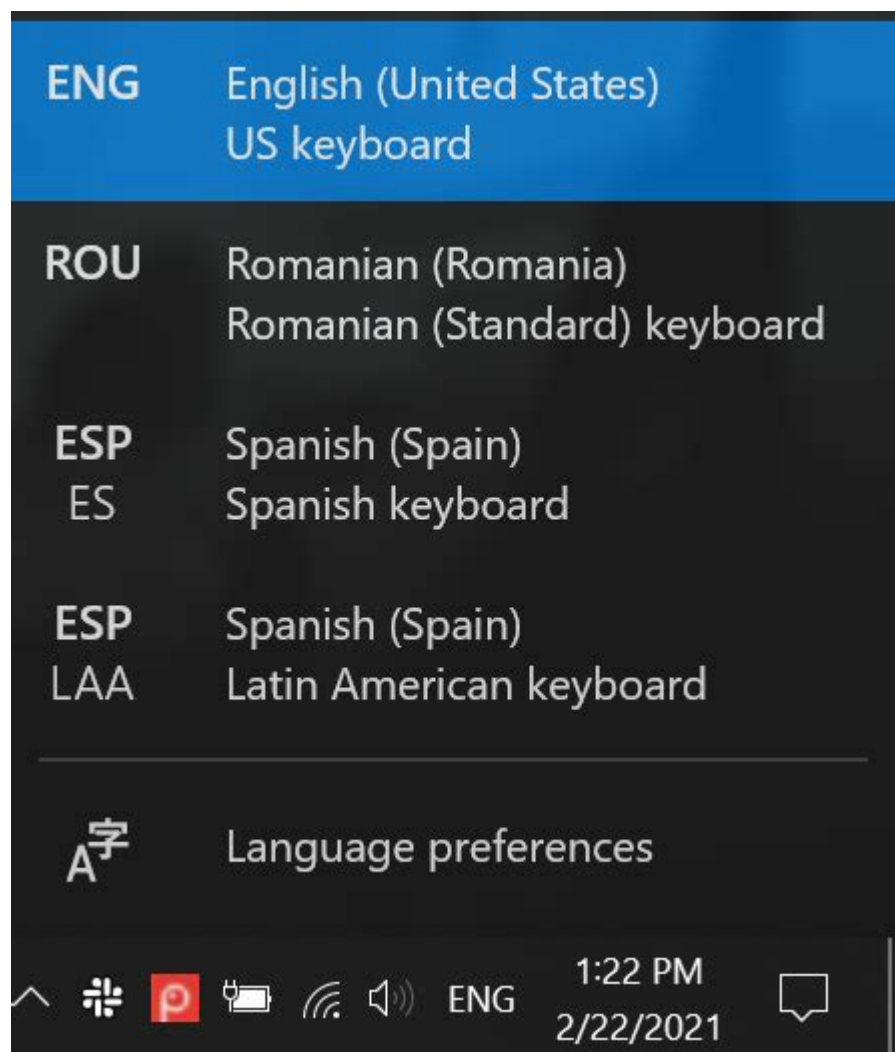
ENG English (United States)
US keyboard

ROU Romanian (Romania)
Romanian (Standard) keyboard

ESP
ES
Spanish (Spain)
Spanish keyboard

ESP
LAA
Spanish (Spain)
Latin American keyboard

A字 Language preferences

ENG
1:22 PM
2/22/2021